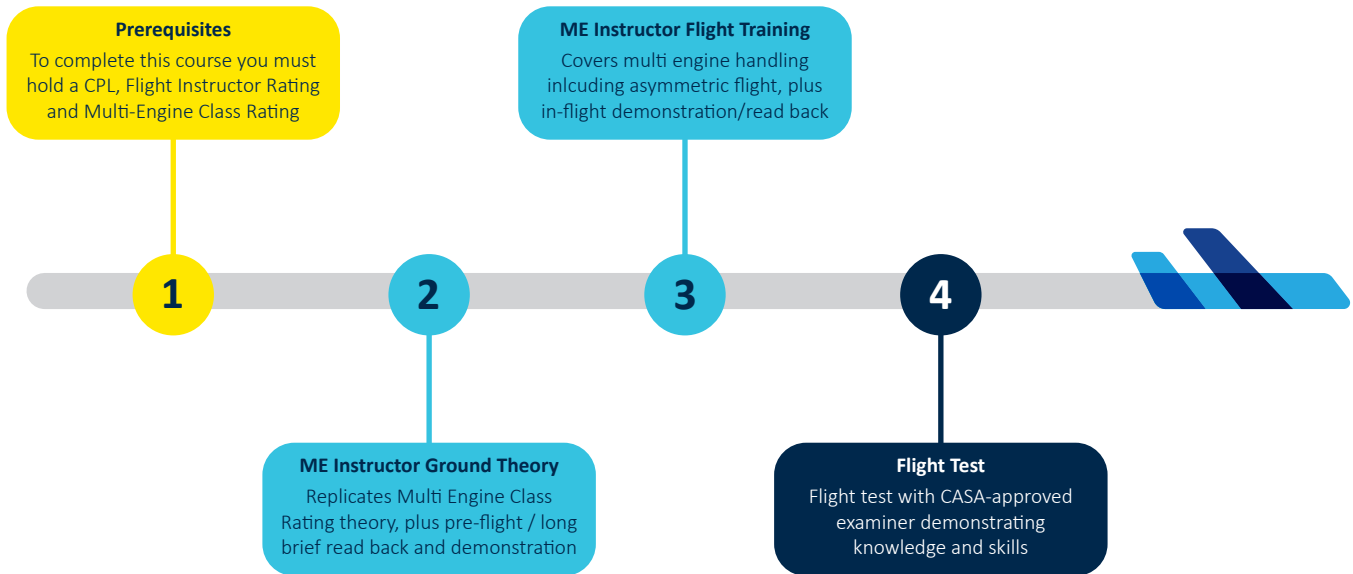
Prerequisites
To complete this course you must hold a CPL, Flight Instructor Rating and Multi-Engine Class Rating

1

ME Instructor Ground Theory
Replicates Multi Engine Class Rating theory, plus pre-flight / long brief read back and demonstration

2

ME Instructor Flight Training
Covers multi engine handling inlcuding asymmetric flight, plus in-flight demonstration/read back

3

4

Flight Test
Flight test with CASA-approved examiner demonstrating knowledge and skills